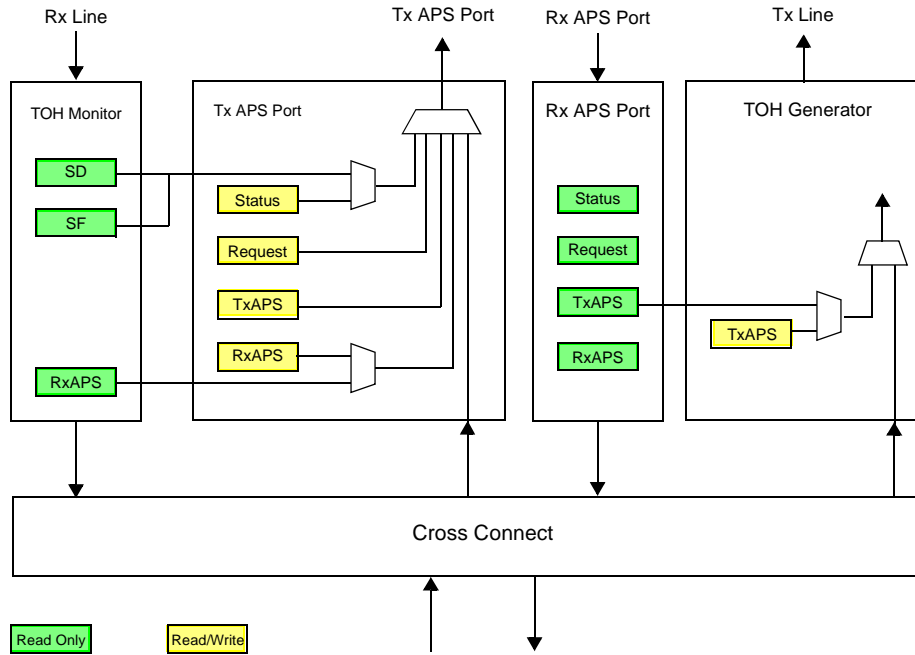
Rx Line

Tx APS Port

Rx APS Port

Tx Line

TOH Monitor

SD

SF

RxAPS

Tx APS Port

Status

Request

TxAPS

RxAPS

Rx APS Port

Status

Request

TxAPS

RxAPS

TOH Generator

TxAPS

Cross Connect

Read Only

Read/Write